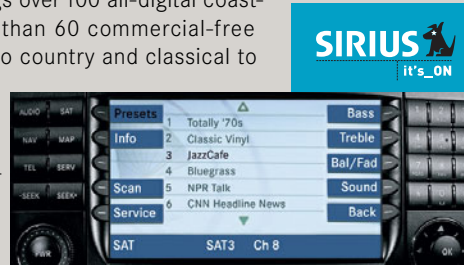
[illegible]s over 100 all-digital coast-
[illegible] than 60 commercial-free
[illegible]o country and classical to

SIRIUS
it's_ON

AUDIO SAT
NAV MAP
TEL SERV
SEEK SEEK+

Presets
Info
Scan
Service

1 Totally '70s
2 Classic Vinyl
3 JazzCafe
4 Bluegrass
5 NPR Talk
6 CNN Headline News

Bass
Treble
Bal/Fad
Sound
Back

SAT SAT3 Ch 8

PWR
OK